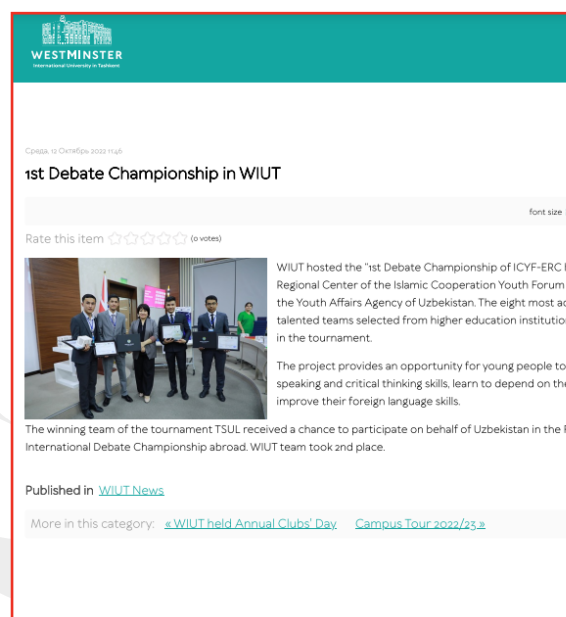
WESTMINSTER
International University in Tashkent

Среда, 12 Октябрь 2022 11:46

1st Debate Championship in WIUT

font size

Rate this item (0 votes)

WIUT hosted the "1st Debate Championship of ICYF-ERC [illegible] Regional Center of the Islamic Cooperation Youth Forum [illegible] the Youth Affairs Agency of Uzbekistan. The eight most ac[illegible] talented teams selected from higher education institutio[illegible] in the tournament.

The project provides an opportunity for young people to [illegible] speaking and critical thinking skills, learn to depend on the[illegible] improve their foreign language skills.

The winning team of the tournament TSUL received a chance to participate on behalf of Uzbekistan in the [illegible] International Debate Championship abroad. WIUT team took 2nd place.

Published in WIUT News

More in this category: « WIUT held Annual Clubs' Day Campus Tour 2022/23 »